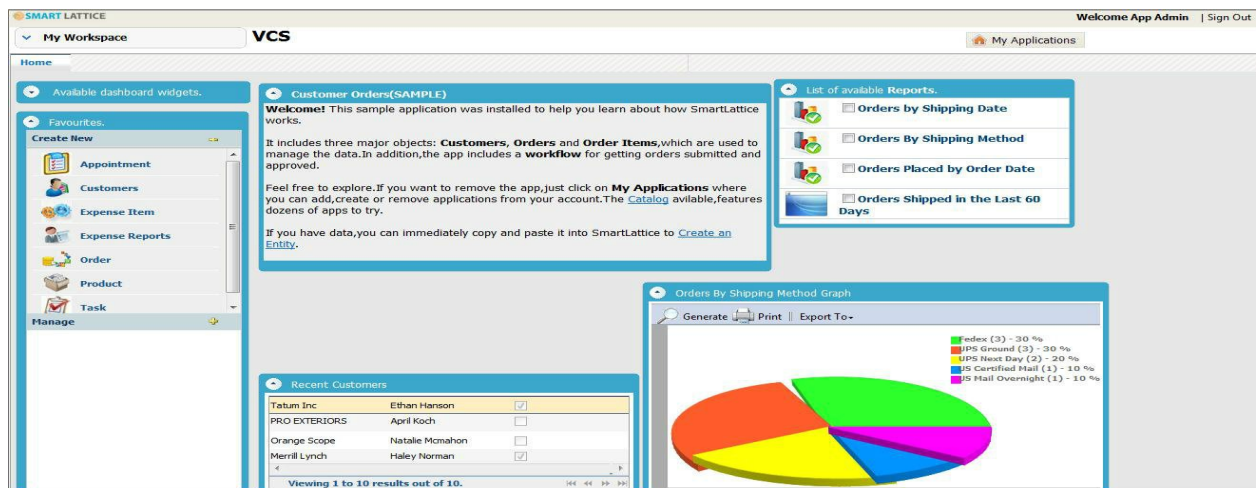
SMART LATTICE

Welcome App Admin | Sign Out

My Workspace

VCS

My Applications

Home

Available dashboard widgets.

Favourites.

Create New

Appointment

Customers

Expense Item

Expense Reports

Order

Product

Task

Manage

Customer Orders(SAMPLE)

**Welcome!** This sample application was installed to help you learn about how SmartLattice works.

It includes three major objects: **Customers, Orders** and **Order Items**,which are used to manage the data.In addition,the app includes a **workflow** for getting orders submitted and approved.

Feel free to explore.If you want to remove the app,just click on **My Applications** where you can add,create or remove applications from your account.The Catalog available,features dozens of apps to try.

If you have data,you can immediately copy and paste it into SmartLattice to Create an Entity.

List of available **Reports.**

Orders by Shipping Date

Orders By Shipping Method

Orders Placed by Order Date

Orders Shipped in the Last 60 Days

Orders By Shipping Method Graph

Generate | Print | Export To

Fedex (3) - 30 %
UPS Ground (3) - 30 %
UPS Next Day (2) - 20 %
US Certified Mail (1) - 10 %
US Mail Overnight (1) - 10 %

Recent Customers

| | |
|---|---|
| Tatum Inc | Ethan Hanson |
| PRO EXTERIORS | April Koch |
| Orange Scope | Natalie Mcmahon |
| Merrill Lynch | Haley Norman |

Viewing 1 to 10 results out of 10.